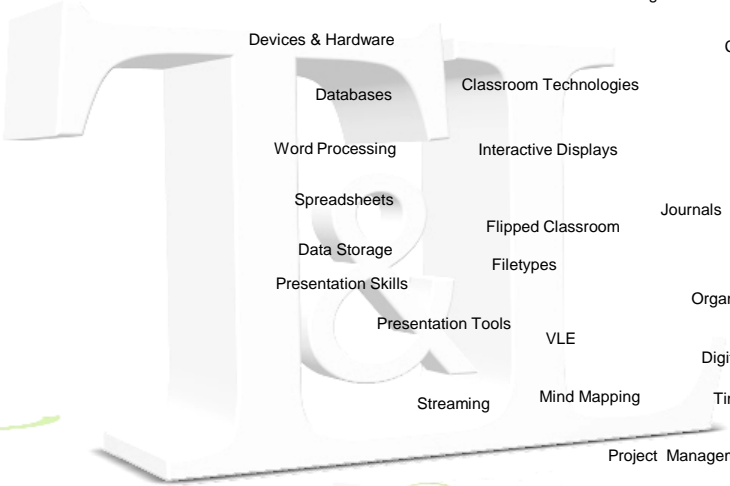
Devices & Hardware

Databases

Classroom Technologies

Word Processing

Interactive Displays

Spreadsheets

Journals

Flipped Classroom

Data Storage

Filetypes

Presentation Skills

Orga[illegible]

Presentation Tools

VLE

Digi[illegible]

Streaming

Mind Mapping

Ti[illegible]

Project Manager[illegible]